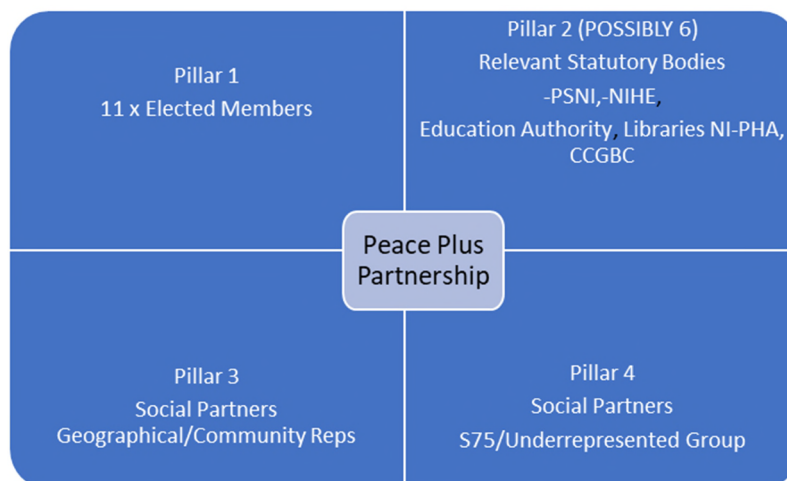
Pillar 1
11 x Elected Members

Pillar 2 (POSSIBLY 6)
Relevant Statutory Bodies
-PSNI,-NIHE,
Education Authority, Libraries NI-PHA, CCGBC

Peace Plus Partnership

Pillar 3
Social Partners
Geographical/Community Reps

Pillar 4
Social Partners
S75/Underrepresented Group